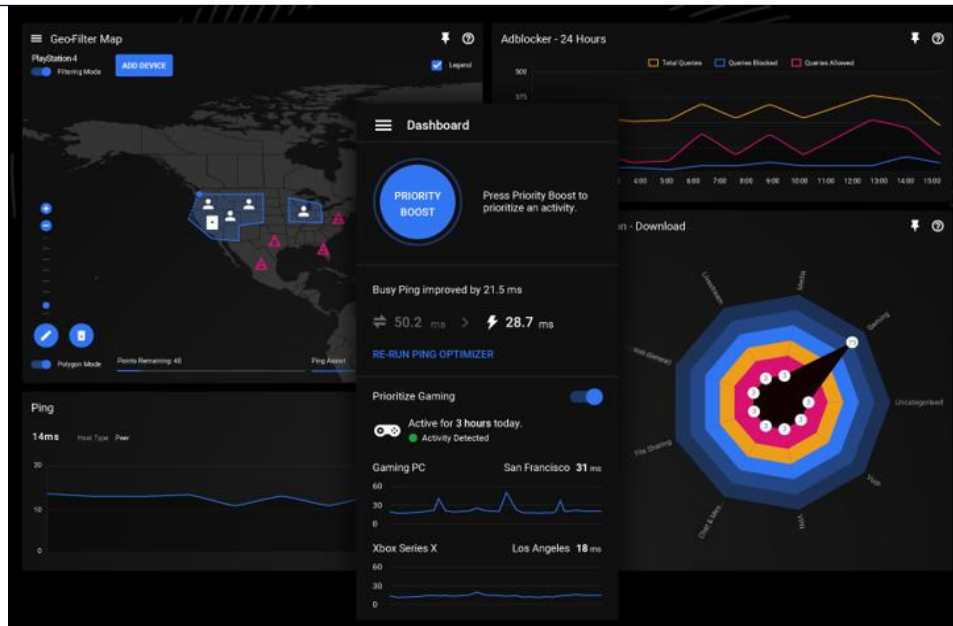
Geo-Filter Map

PlayStation 4

Filtering Mode

ADD DEVICE

Legend

Polygon Mode

Points Remaining: 48

Ping Assist

Adblocker - 24 Hours

Total Queries

Queries Blocked

Queries Allowed

500

375

4:00 5:00 6:00 7:00 8:00 9:00 10:00 11:00 12:00 13:00 14:00 15:00

Dashboard

PRIORITY BOOST

Press Priority Boost to prioritize an activity.

Busy Ping improved by 21.5 ms

50.2 ms > 28.7 ms

RE-RUN PING OPTIMIZER

Prioritize Gaming

Active for 3 hours today.

Activity Detected

Gaming PC San Francisco 31 ms

60

30

0

Xbox Series X Los Angeles 18 ms

60

30

0

Ping

14ms Host Type Peer

20

10

0

n - Download

Unknown

Media

Gaming

Uncategorised

VoIP

Web

Chat & Mes.

File Sharing

Web (General)